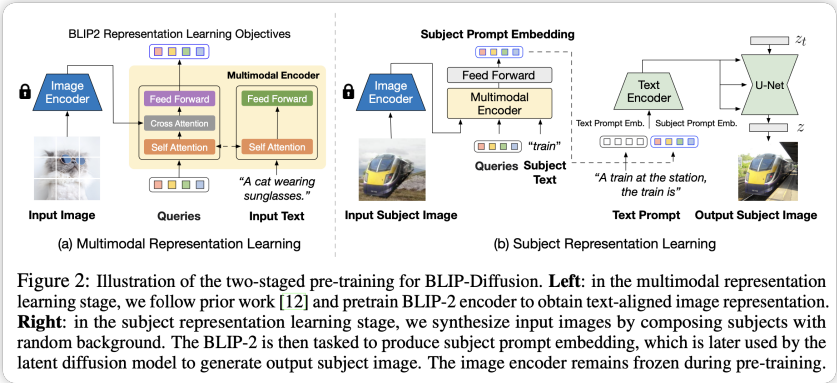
BLIP2 Representation Learning Objectives

Multimodal Encoder

Image Encoder

Feed Forward

Cross Attention

Self Attention

Feed Forward

Self Attention

"A cat wearing sunglasses."

Input Image

Queries

Input Text

(a) Multimodal Representation Learning

Subject Prompt Embedding

Image Encoder

Feed Forward

Multimodal Encoder

Queries

"train"

Subject Text

Input Subject Image

Text Encoder

Text Prompt Emb.

Subject Prompt Emb.

"A train at the station, the train is"

Text Prompt

U-Net

$z_t$

$z$

Output Subject Image

(b) Subject Representation Learning

Figure 2: Illustration of the two-staged pre-training for BLIP-Diffusion. **Left**: in the multimodal representation learning stage, we follow prior work [12] and pretrain BLIP-2 encoder to obtain text-aligned image representation. **Right**: in the subject representation learning stage, we synthesize input images by composing subjects with random background. The BLIP-2 is then tasked to produce subject prompt embedding, which is later used by the latent diffusion model to generate output subject image. The image encoder remains frozen during pre-training.